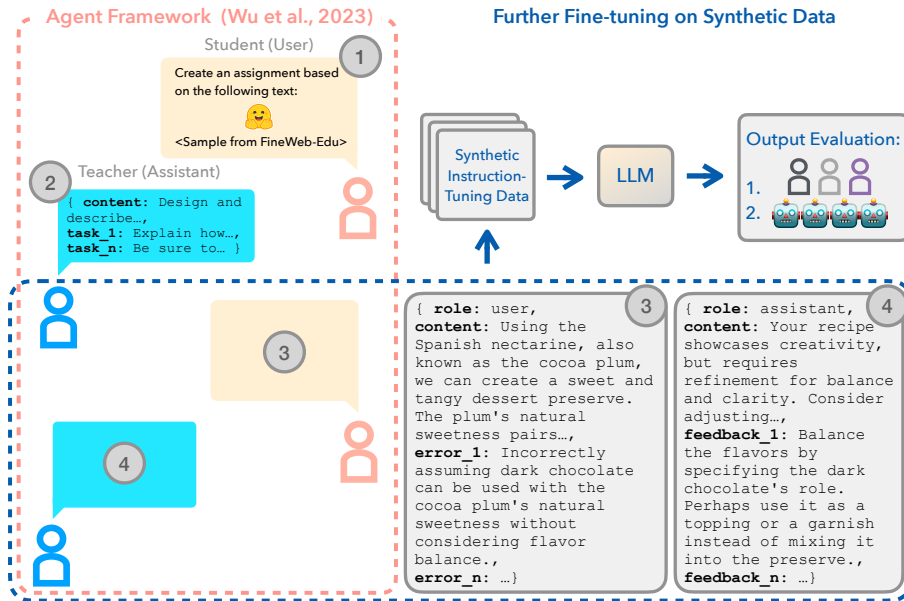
Agent Framework (Wu et al., 2023)

Student (User)

1

Create an assignment based on the following text:

<Sample from FineWeb-Edu>

2

Teacher (Assistant)

{ **content**: Design and describe…, **task_1**: Explain how…, **task_n**: Be sure to… }

3

4

Further Fine-tuning on Synthetic Data

Synthetic Instruction-Tuning Data

LLM

Output Evaluation:
1.
2.

3

{ **role**: user, **content**: Using the Spanish nectarine, also known as the cocoa plum, we can create a sweet and tangy dessert preserve. The plum's natural sweetness pairs…, **error_1**: Incorrectly assuming dark chocolate can be used with the cocoa plum's natural sweetness without considering flavor balance., **error_n**: …}

4

{ **role**: assistant, **content**: Your recipe showcases creativity, but requires refinement for balance and clarity. Consider adjusting…, **feedback_1**: Balance the flavors by specifying the dark chocolate's role. Perhaps use it as a topping or a garnish instead of mixing it into the preserve., **feedback_n**: …}